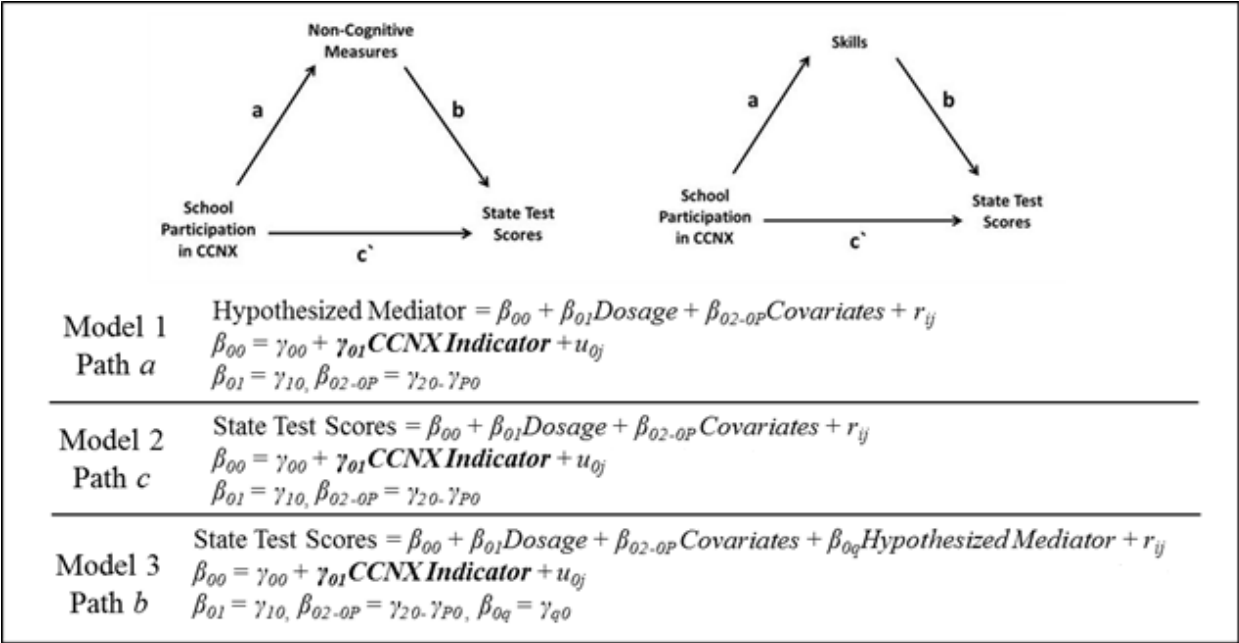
Non-Cognitive Measures

a

b

School Participation in CCNX

State Test Scores

c`

Skills

a

b

School Participation in CCNX

State Test Scores

c`

Model 1 Path $a$

Hypothesized Mediator = $\beta_{00} + \beta_{01}Dosage + \beta_{02\text{-}0P}Covariates + r_{ij}$
$\beta_{00} = \gamma_{00} + \boldsymbol{\gamma_{01}CCNX\,Indicator} + u_{0j}$
$\beta_{01} = \gamma_{10,}\ \beta_{02\text{-}0P} = \gamma_{20\text{-}}\gamma_{P0}$

Model 2 Path $c$

State Test Scores = $\beta_{00} + \beta_{01}Dosage + \beta_{02\text{-}0P}Covariates + r_{ij}$
$\beta_{00} = \gamma_{00} + \boldsymbol{\gamma_{01}CCNX\,Indicator} + u_{0j}$
$\beta_{01} = \gamma_{10,}\ \beta_{02\text{-}0P} = \gamma_{20\text{-}}\gamma_{P0}$

Model 3 Path $b$

State Test Scores = $\beta_{00} + \beta_{01}Dosage + \beta_{02\text{-}0P}Covariates + \beta_{0q}Hypothesized\,Mediator + r_{ij}$
$\beta_{00} = \gamma_{00} + \boldsymbol{\gamma_{01}CCNX\,Indicator} + u_{0j}$
$\beta_{01} = \gamma_{10,}\ \beta_{02\text{-}0P} = \gamma_{20\text{-}}\gamma_{P0},\ \beta_{0q} = \gamma_{q0}$